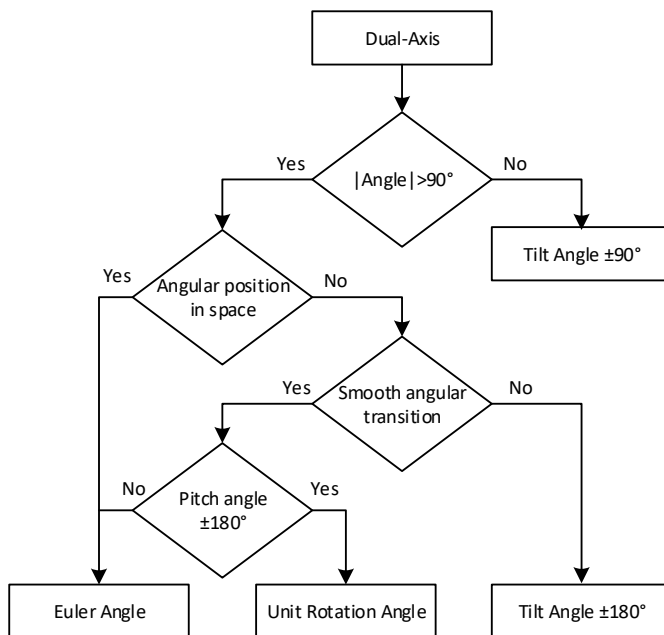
Dual-Axis

Yes

|Angle|>90°

No

Tilt Angle ±90°

Yes

Angular position in space

No

Yes

Smooth angular transition

No

No

Pitch angle ±180°

Yes

Euler Angle

Unit Rotation Angle

Tilt Angle ±180°